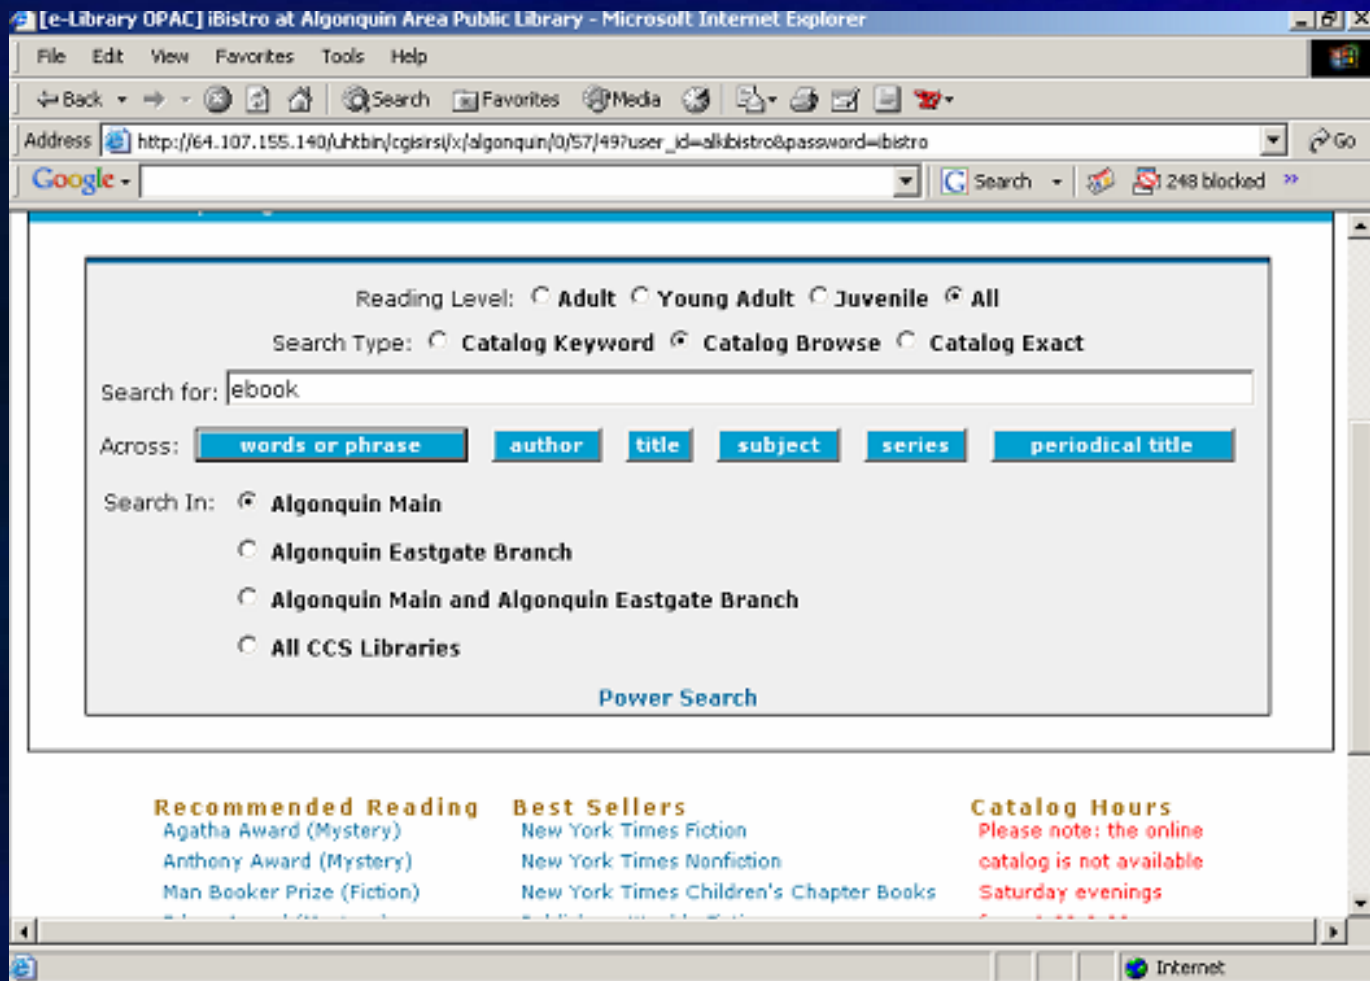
[e-Library OPAC] iBistro at Algonquin Area Public Library - Microsoft Internet Explorer

File Edit View Favorites Tools Help

Back Search Favorites Media

Address http://64.107.155.140/uhtbin/cgisirsi/x/algonquin/0/57/49?user_id=alkibistro&password=ibistro Go

Google Search 248 blocked

Reading Level: Adult Young Adult Juvenile All

Search Type: Catalog Keyword Catalog Browse Catalog Exact

Search for: ebook

Across: words or phrase author title subject series periodical title

Search In: Algonquin Main

Algonquin Eastgate Branch

Algonquin Main and Algonquin Eastgate Branch

All CCS Libraries

Power Search

Recommended Reading
Agatha Award (Mystery)
Anthony Award (Mystery)
Man Booker Prize (Fiction)

Best Sellers
New York Times Fiction
New York Times Nonfiction
New York Times Children's Chapter Books

Catalog Hours
Please note: the online catalog is not available Saturday evenings

Internet